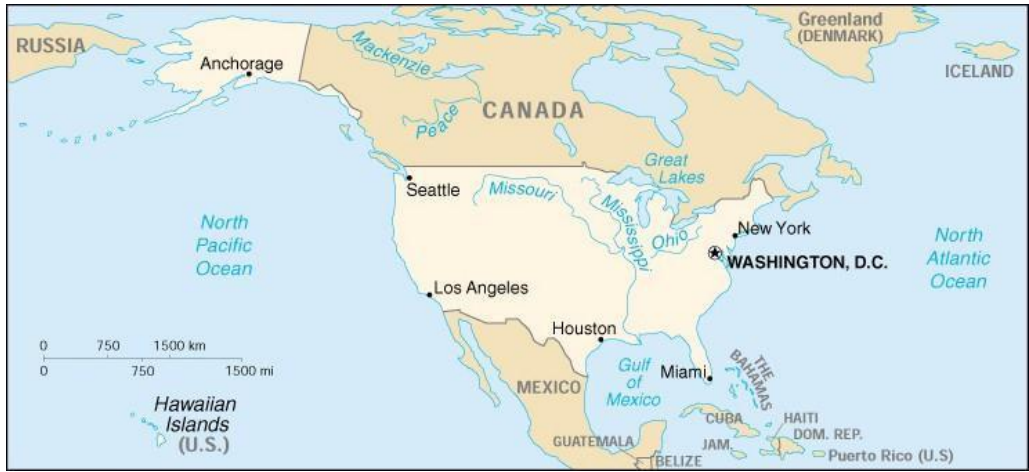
RUSSIA

Anchorage

Mackenzie

Greenland (DENMARK)

ICELAND

CANADA

Peace

Great Lakes

Seattle

Missouri

Mississippi

Ohio

New York

WASHINGTON, D.C.

North Pacific Ocean

North Atlantic Ocean

Los Angeles

Houston

0 750 1500 km
0 750 1500 mi

Gulf of Mexico

Miami

THE BAHAMAS

MEXICO

Hawaiian Islands (U.S.)

CUBA

HAITI

DOM. REP.

JAM.

GUATEMALA

BELIZE

Puerto Rico (U.S)